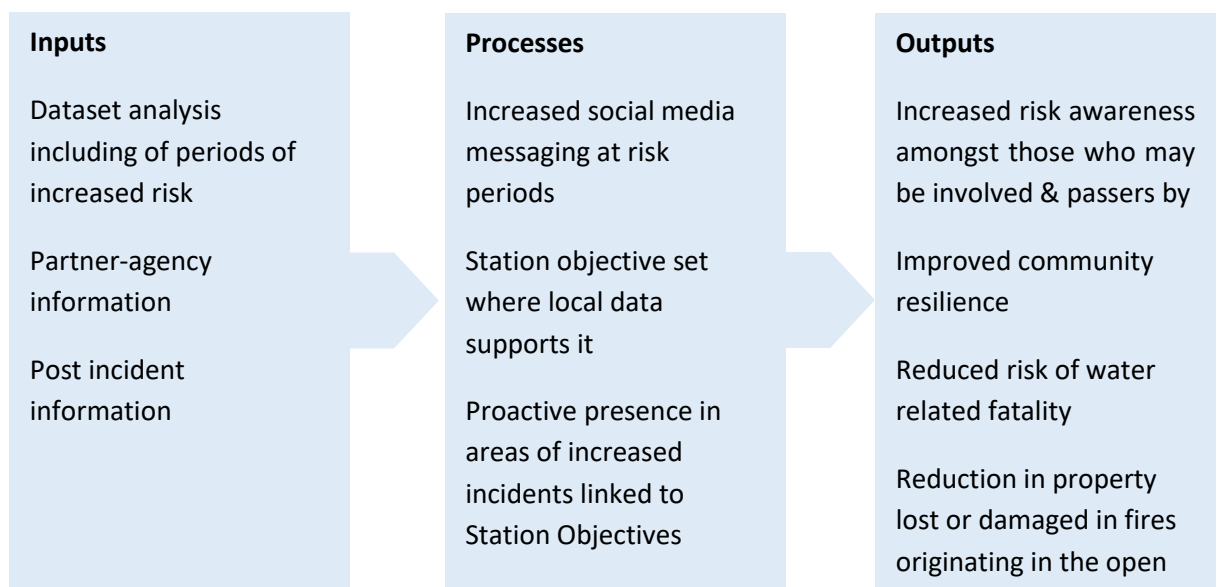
Inputs

Dataset analysis including of periods of increased risk

Partner-agency information

Post incident information

Processes

Increased social media messaging at risk periods

Station objective set where local data supports it

Proactive presence in areas of increased incidents linked to Station Objectives

Outputs

Increased risk awareness amongst those who may be involved & passers by

Improved community resilience

Reduced risk of water related fatality

Reduction in property lost or damaged in fires originating in the open